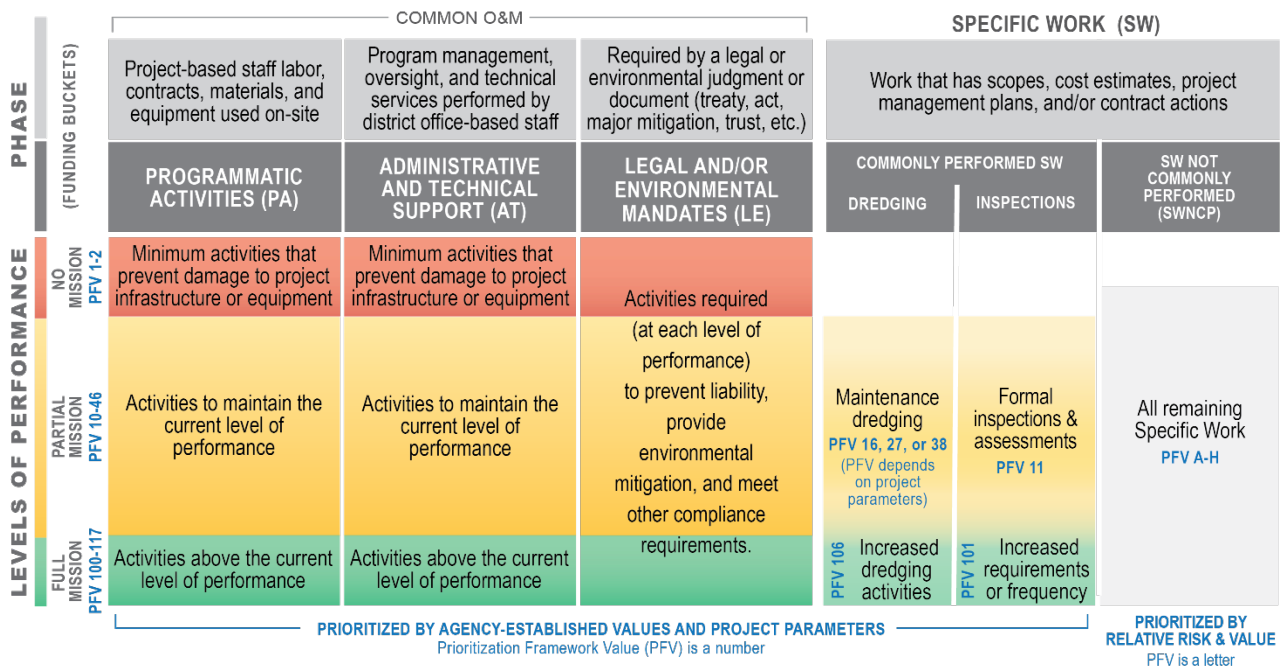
COMMON O&M

SPECIFIC WORK (SW)

PHASE

(FUNDING BUCKETS)

Project-based staff labor, contracts, materials, and equipment used on-site

Program management, oversight, and technical services performed by district office-based staff

Required by a legal or environmental judgment or document (treaty, act, major mitigation, trust, etc.)

Work that has scopes, cost estimates, project management plans, and/or contract actions

PROGRAMMATIC ACTIVITIES (PA)

ADMINISTRATIVE AND TECHNICAL SUPPORT (AT)

LEGAL AND/OR ENVIRONMENTAL MANDATES (LE)

COMMONLY PERFORMED SW

DREDGING

INSPECTIONS

SW NOT COMMONLY PERFORMED (SWNCP)

LEVELS OF PERFORMANCE

NO MISSION PFV 1-2

Minimum activities that prevent damage to project infrastructure or equipment

Minimum activities that prevent damage to project infrastructure or equipment

Activities required (at each level of performance) to prevent liability, provide environmental mitigation, and meet other compliance requirements.

PARTIAL MISSION PFV 10-46

Activities to maintain the current level of performance

Activities to maintain the current level of performance

Maintenance dredging
PFV 16, 27, or 38
(PFV depends on project parameters)

Formal inspections & assessments
PFV 11

All remaining Specific Work
PFV A-H

FULL MISSION PFV 100-117

Activities above the current level of performance

Activities above the current level of performance

PFV 106 Increased dredging activities

PFV 101 Increased requirements or frequency

PRIORITIZED BY AGENCY-ESTABLISHED VALUES AND PROJECT PARAMETERS
Prioritization Framework Value (PFV) is a number

PRIORITIZED BY RELATIVE RISK & VALUE
PFV is a letter